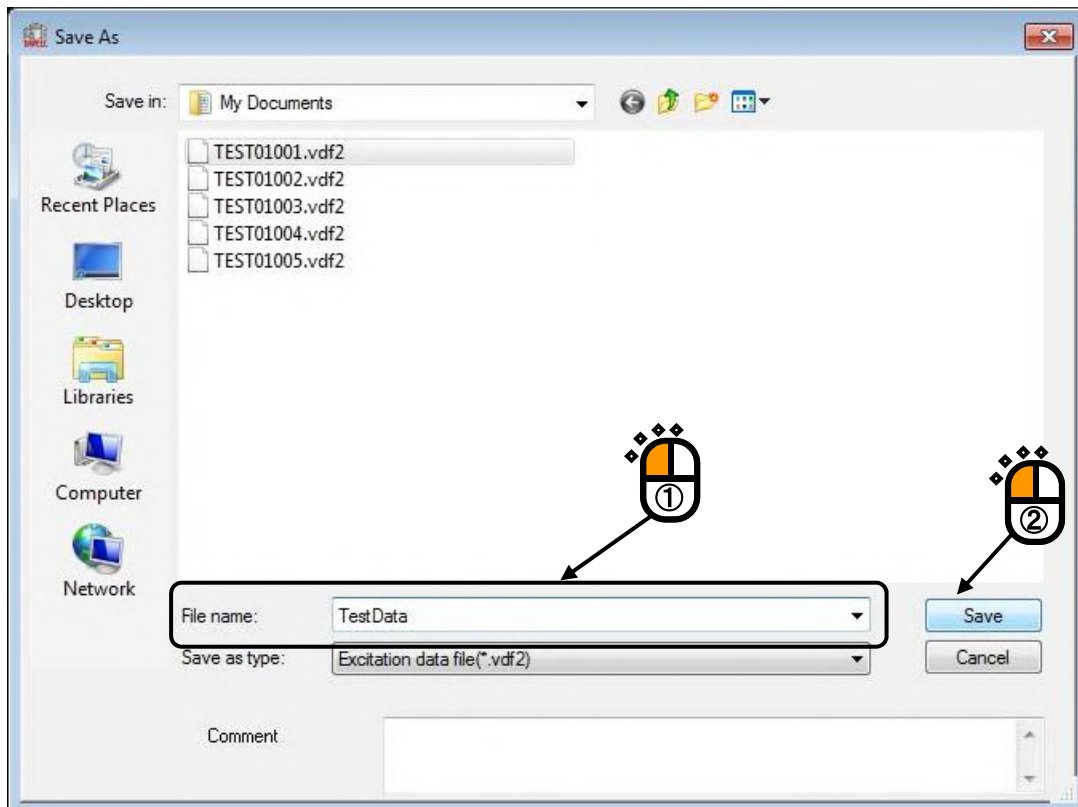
Save As

Save in: My Documents

Recent Places

Desktop

Libraries

Computer

Network

TEST01001.vdf2
TEST01002.vdf2
TEST01003.vdf2
TEST01004.vdf2
TEST01005.vdf2

①

②

File name: TestData

Save as type: Excitation data file(*.vdf2)

Save

Cancel

Comment